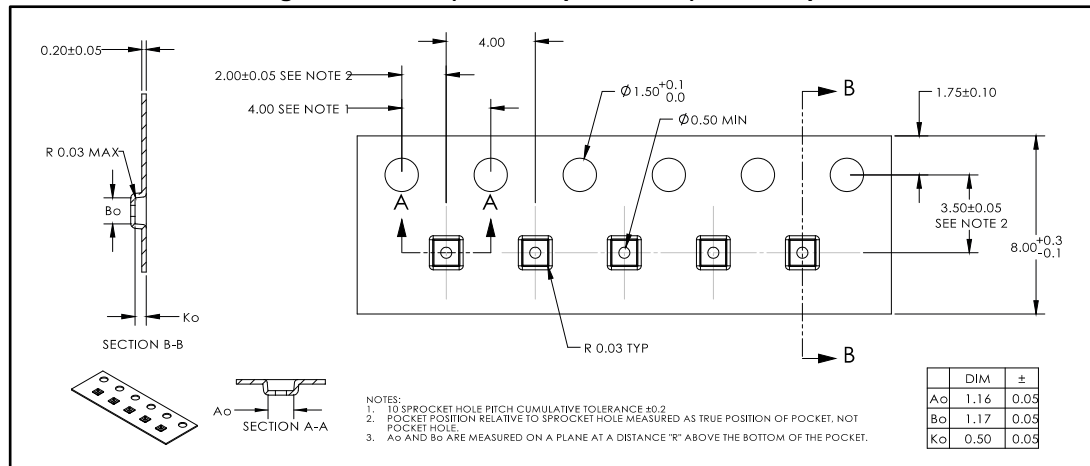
0.20±0.05

2.00±0.05 SEE NOTE 2

4.00 SEE NOTE 1

4.00

$\phi 1.50^{+0.1}_{0.0}$

$\phi 0.50$ MIN

B

1.75±0.10

R 0.03 MAX

Bo

A

A

3.50±0.05 SEE NOTE 2

$8.00^{+0.3}_{-0.1}$

Ko

SECTION B-B

R 0.03 TYP

B

Ao

SECTION A-A

NOTES:
1. 10 SPROCKET HOLE PITCH CUMULATIVE TOLERANCE ±0.2
2. POCKET POSITION RELATIVE TO SPROCKET HOLE MEASURED AS TRUE POSITION OF POCKET, NOT POCKET HOLE.
3. Ao AND Bo ARE MEASURED ON A PLANE AT A DISTANCE "R" ABOVE THE BOTTOM OF THE POCKET.

| | DIM | ± |
|---|---|---|
| Ao | 1.16 | 0.05 |
| Bo | 1.17 | 0.05 |
| Ko | 0.50 | 0.05 |